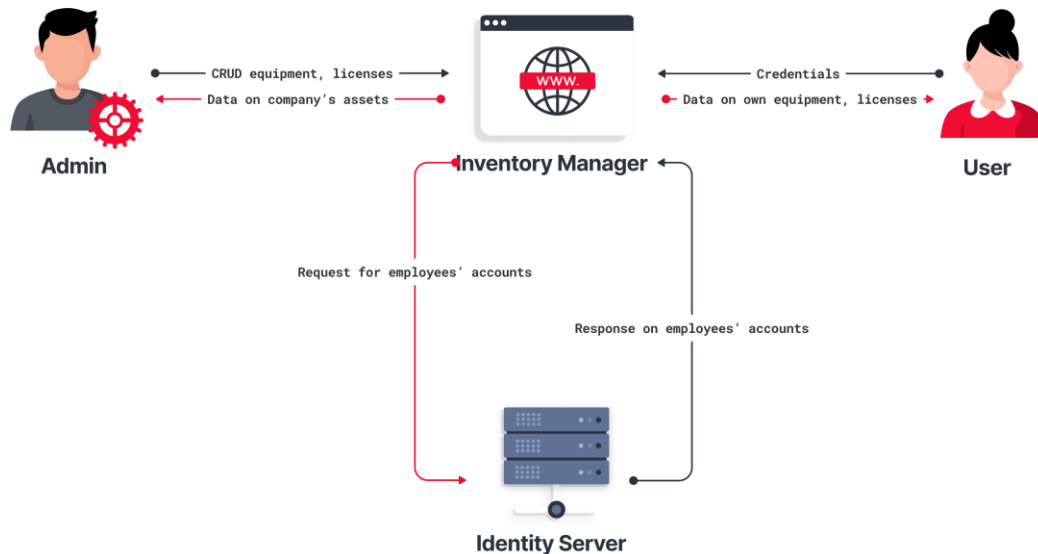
CRUD equipment, licenses

Data on company's assets

WWW.

Credentials

Data on own equipment, licenses

Admin

Inventory Manager

User

Request for employees' accounts

Response on employees' accounts

Identity Server